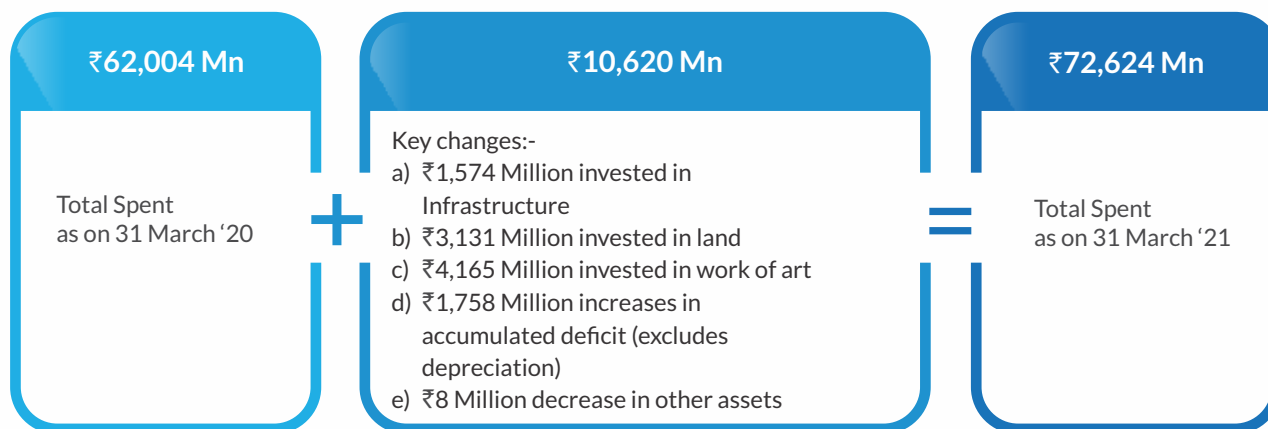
₹62,004 Mn

Total Spent as on 31 March ‘20

+

₹10,620 Mn

Key changes:-
a) ₹1,574 Million invested in Infrastructure
b) ₹3,131 Million invested in land
c) ₹4,165 Million invested in work of art
d) ₹1,758 Million increases in accumulated deficit (excludes depreciation)
e) ₹8 Million decrease in other assets

=

₹72,624 Mn

Total Spent as on 31 March ‘21